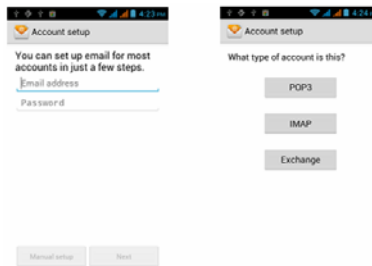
4:23 PM

Account setup

You can set up email for most accounts in just a few steps.

Email address

Password

Manual setup

Next

4:24

Account setup

What type of account is this?

POP3

IMAP

Exchange